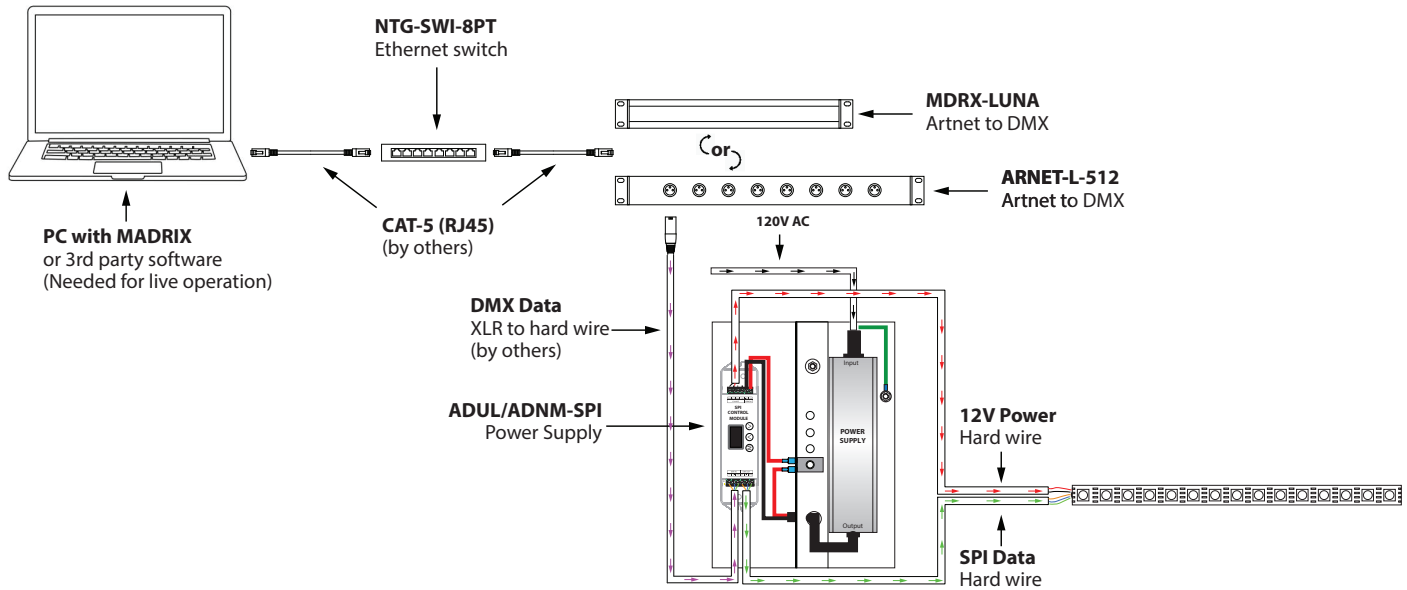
NTG-SWI-8PT
Ethernet switch

MDRX-LUNA
Artnet to DMX

or

ARNET-L-512
Artnet to DMX

PC with MADRIX
or 3rd party software
(Needed for live operation)

CAT-5 (RJ45)
(by others)

120V AC

DMX Data
XLR to hard wire
(by others)

ADUL/ADNM-SPI
Power Supply

SPI CONTROL MODULE

Input

POWER SUPPLY

Output

12V Power
Hard wire

SPI Data
Hard wire